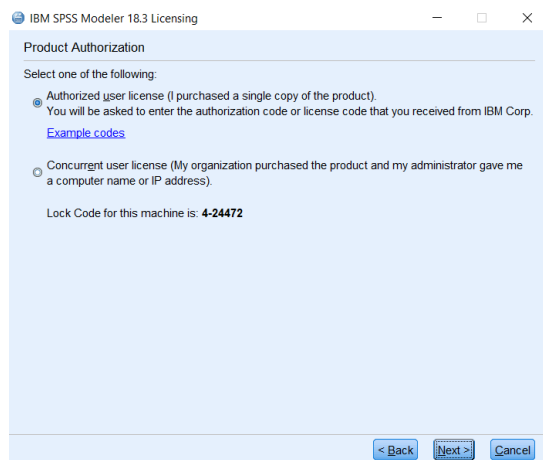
IBM SPSS Modeler 18.3 Licensing

Product Authorization

Select one of the following:

Authorized user license (I purchased a single copy of the product).
You will be asked to enter the authorization code or license code that you received from IBM Corp.

Example codes

Concurrent user license (My organization purchased the product and my administrator gave me a computer name or IP address).

Lock Code for this machine is: **4-24472**

< Back Next > Cancel